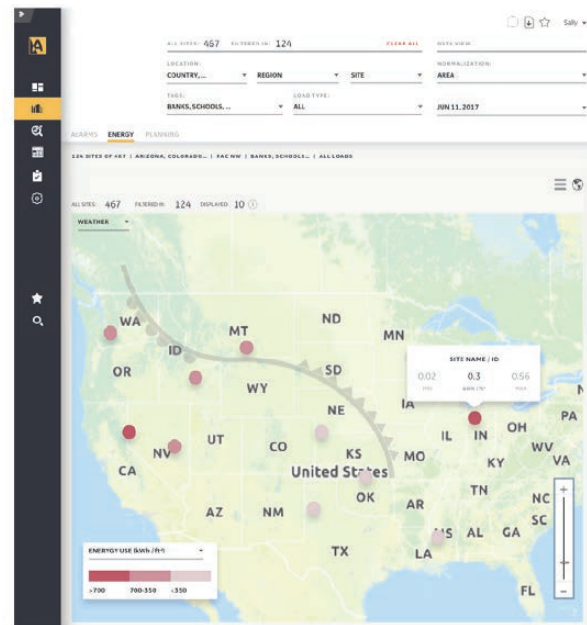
Sally

ALL SITES: 467 FILTERED IN: 124 CLEAR ALL

DATA VIEW:

LOCATION:
COUNTRY,... REGION SITE

NORMALIZATION:
AREA

TAGS:
BANKS, SCHOOLS, ...

LOAD TYPE:
ALL

JUN 11, 2017

ALARMS ENERGY PLANNING

124 SITES OF 467 | ARIZONA, COLORADO... | FAC NW | BANKS, SCHOOLS... | ALL LOADS

ALL SITES: 467 FILTERED IN: 124 DISPLAYED: 10

WEATHER

WA
MT
ND
MN
ID
OR
SD
WY
NE
IA
NV
UT
CO
KS
MO
IL
IN
OH
PA
WV
VA
KY
CA
United States
OK
TN
AZ
NM
AR
NC
SC
MS
AL
GA
TX
LA
FL
N

SITE NAME / ID
0.02 0.3 0.56

ENERGY USE (kWh / ft²)
>700 700-350 <350